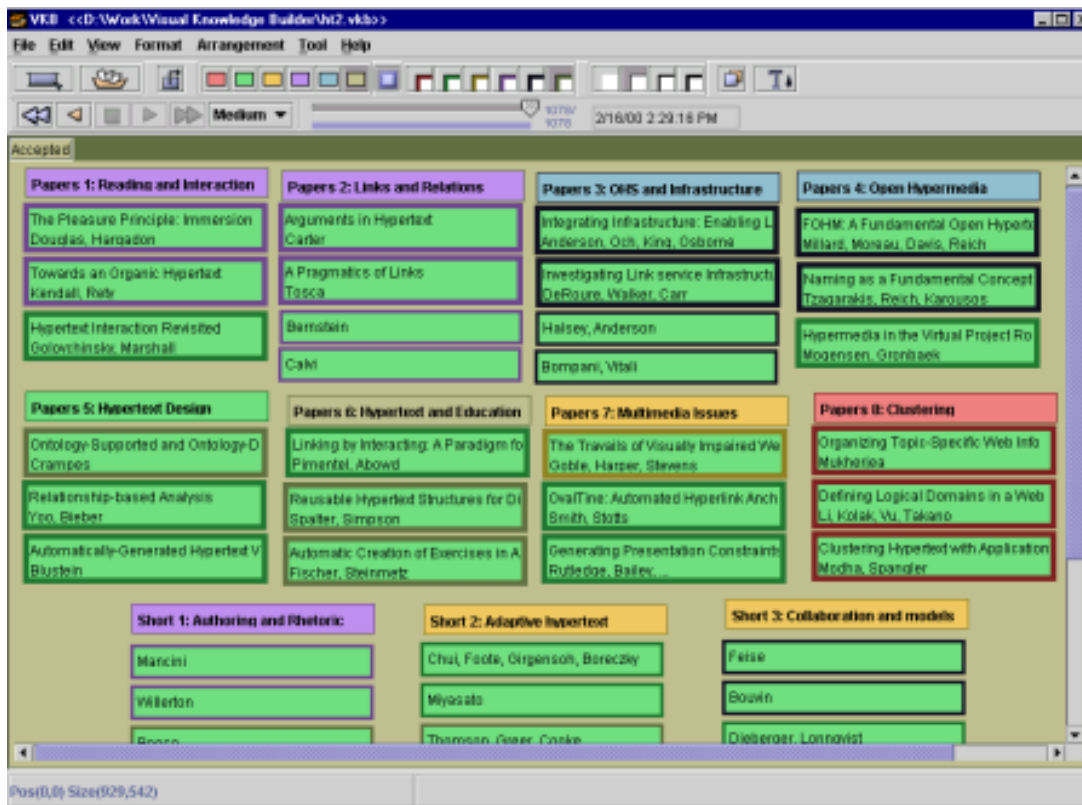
VKB <<D:\Work\Visual Knowledge Builder\ht2.vkb>>

File Edit View Format Arrangement Tool Help

Medium

1078/1078

2/16/00 2:29:16 PM

Accepted

Papers 1: Reading and Interaction

The Pleasure Principle: Immersion
Douglas, Hargadon

Towards an Organic Hypertext
Kendall, Rety

Hypertext Interaction Revisited
Golovchinsky, Marshall

Papers 2: Links and Relations

Arguments in Hypertext
Carter

A Pragmatics of Links
Tosca

Bernstein

Calvi

Papers 3: OHS and Infrastructure

Integrating Infrastructure: Enabling L
Anderson, Och, King, Osborne

Investigating Link service Infrastructu
DeRoure, Walker, Carr

Halsey, Anderson

Bompani, Vitali

Papers 4: Open Hypermedia

FOHM: A Fundamental Open Hyperte
Millard, Moreau, Davis, Reich

Naming as a Fundamental Concept
Tzagarakis, Reich, Karousos

Hypermedia in the Virtual Project Ro
Mogensen, Gronbaek

Papers 5: Hypertext Design

Ontology-Supported and Ontology-D
Crampes

Relationship-based Analysis
Yoo, Bieber

Automatically-Generated Hypertext V
Blustein

Papers 6: Hypertext and Education

Linking by Interacting: A Paradigm fo
Pimentel, Abowd

Reusable Hypertext Structures for Di
Spalter, Simpson

Automatic Creation of Exercises in A
Fischer, Steinmetz

Papers 7: Multimedia Issues

The Travails of Visually Impaired We
Goble, Harper, Stevens

OvalTine: Automated Hyperlink Anch
Smith, Stotts

Generating Presentation Constraints
Rutledge, Bailey, ...

Papers 8: Clustering

Organizing Topic-Specific Web Info
Mukherjea

Defining Logical Domains in a Web
Li, Kolak, Vu, Takano

Clustering Hypertext with Application
Modha, Spangler

Short 1: Authoring and Rhetoric

Mancini

Willerton

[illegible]

Short 2: Adaptive hypertext

Chui, Foote, Girgensohn, Boreczky

Miyasato

Thomson, Greer, Cooke

Short 3: Collaboration and models

Feise

Bouvin

Dieberger, Lonnqvist

Pos(0,0) Size(929,542)